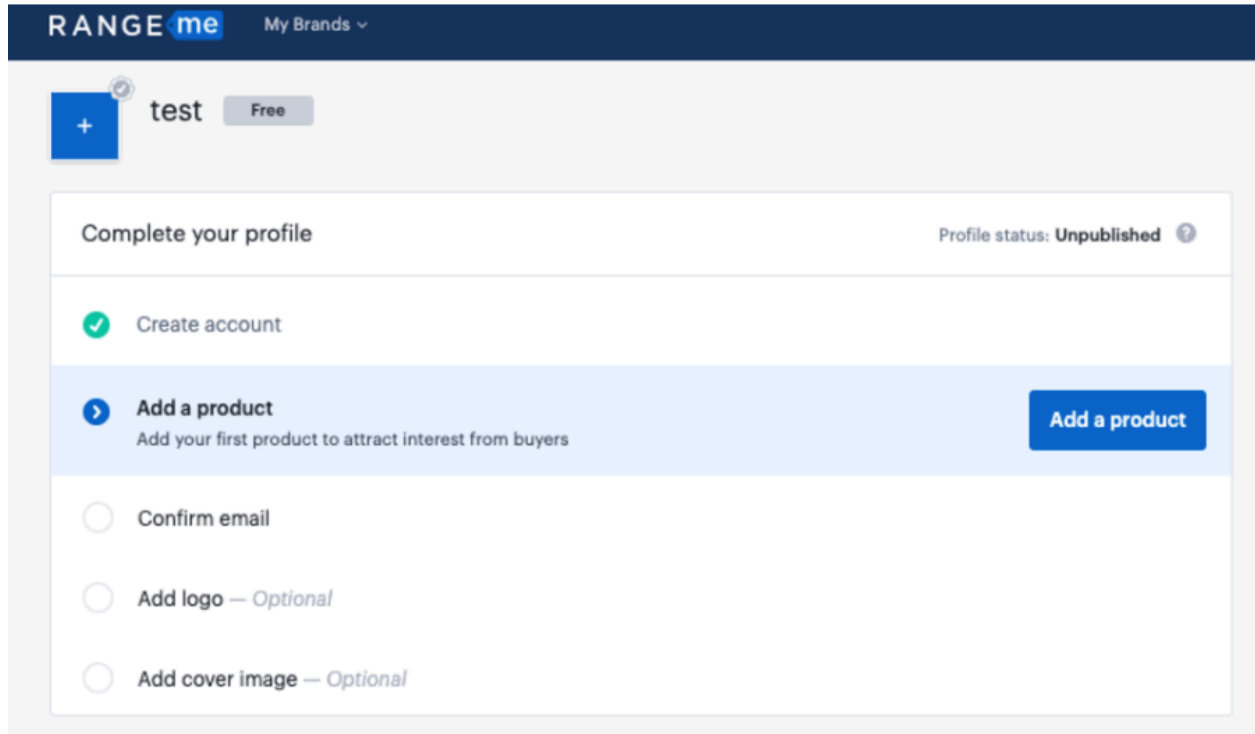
RANGE me My Brands

+ test Free

Complete your profile

Profile status: Unpublished

Create account

Add a product
Add your first product to attract interest from buyers

Add a product

Confirm email

Add logo — Optional

Add cover image — Optional